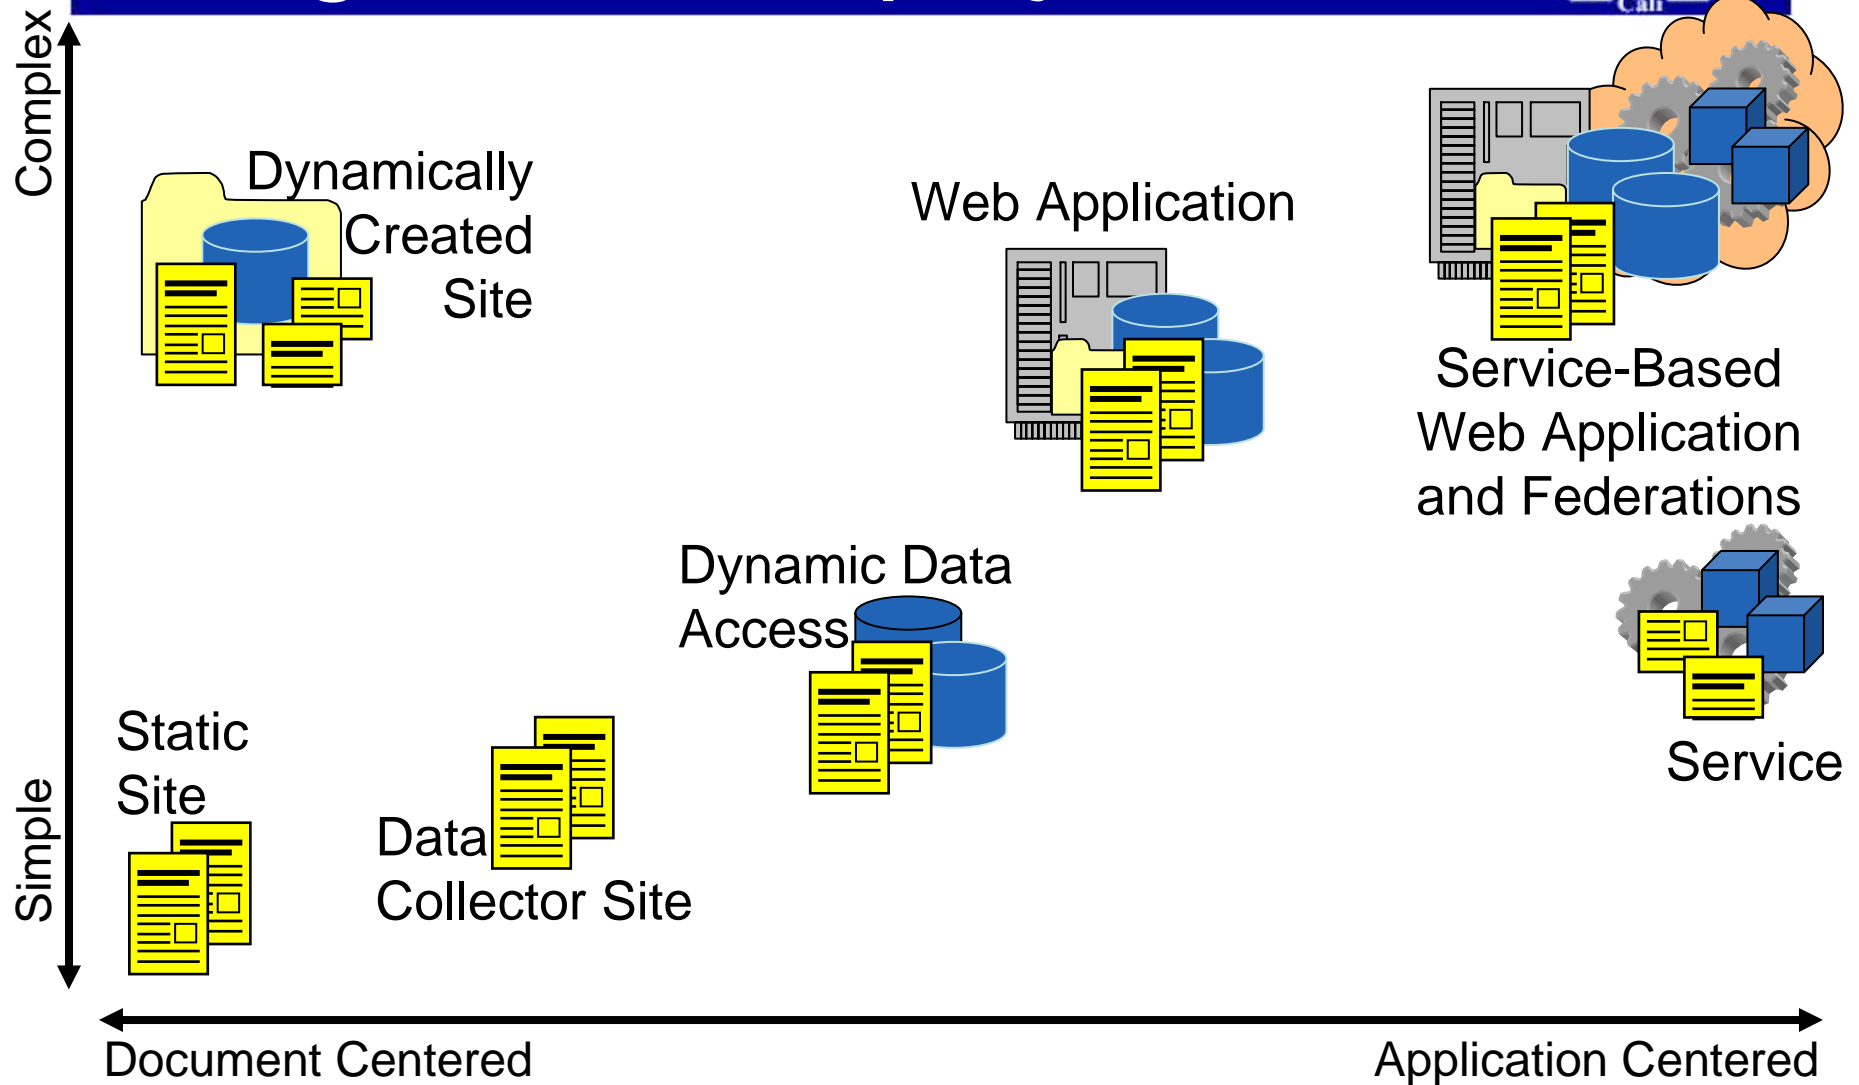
Complex

Simple

Dynamically Created Site

Web Application

Service-Based Web Application and Federations

Dynamic Data Access

Static Site

Data Collector Site

Service

Document Centered

Application Centered